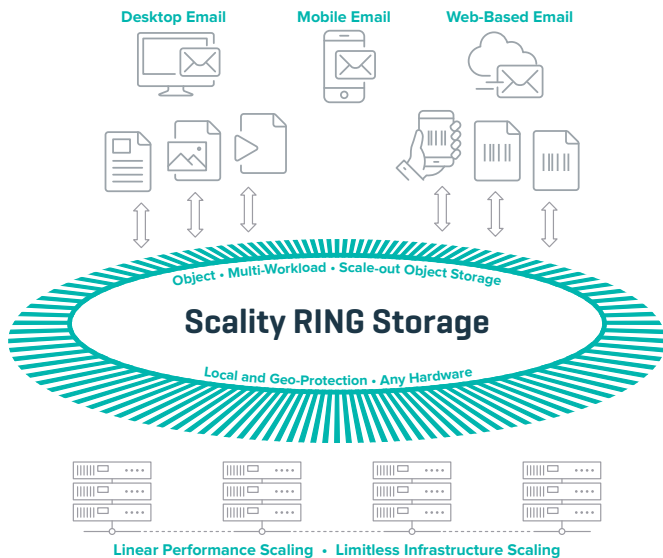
Desktop Email
Mobile Email
Web-Based Email

Object • Multi-Workload • Scale-out Object Storage

Scality RING Storage

Local and Geo-Protection • Any Hardware

Linear Performance Scaling • Limitless Infrastructure Scaling